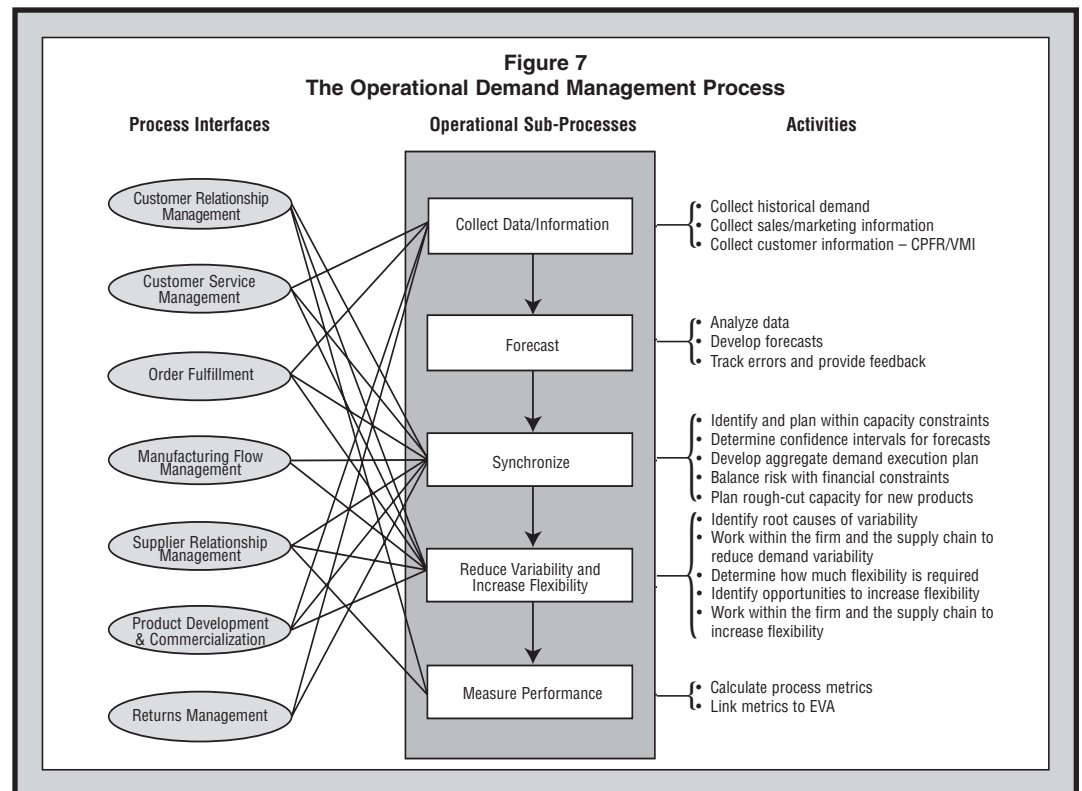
Figure 7
The Operational Demand Management Process

Process Interfaces

Customer Relationship Management

Customer Service Management

Order Fulfillment

Manufacturing Flow Management

Supplier Relationship Management

Product Development & Commercialization

Returns Management

Operational Sub-Processes

Collect Data/Information

Forecast

Synchronize

Reduce Variability and Increase Flexibility

Measure Performance

Activities

• Collect historical demand
• Collect sales/marketing information
• Collect customer information – CPFR/VMI

• Analyze data
• Develop forecasts
• Track errors and provide feedback

• Identify and plan within capacity constraints
• Determine confidence intervals for forecasts
• Develop aggregate demand execution plan
• Balance risk with financial constraints
• Plan rough-cut capacity for new products

• Identify root causes of variability
• Work within the firm and the supply chain to reduce demand variability
• Determine how much flexibility is required
• Identify opportunities to increase flexibility
• Work within the firm and the supply chain to increase flexibility

• Calculate process metrics
• Link metrics to EVA